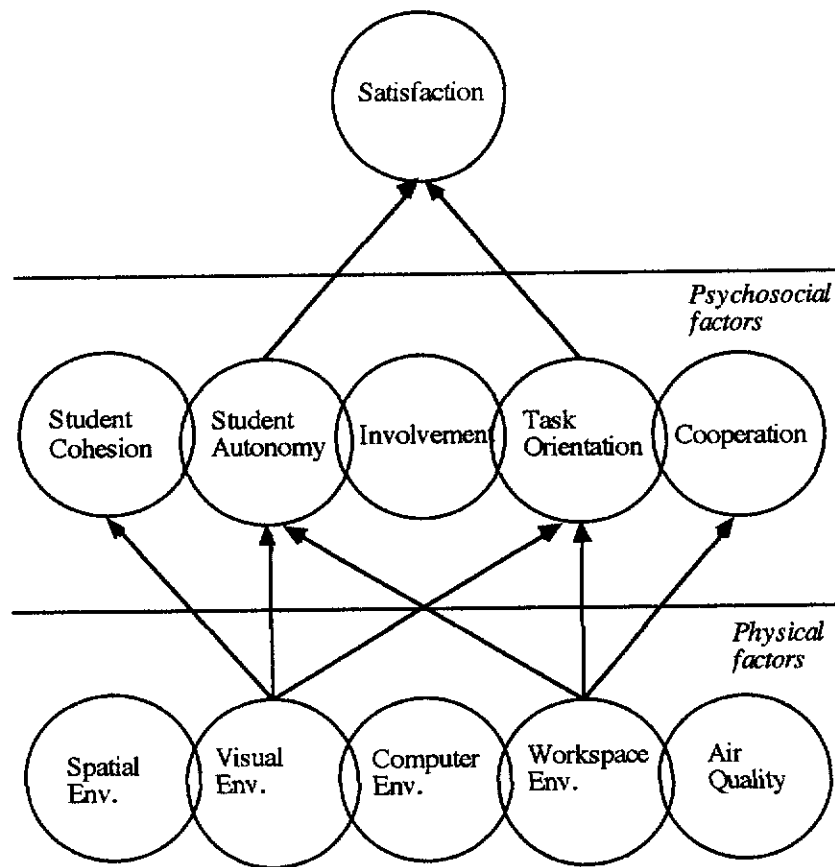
Satisfaction

Psychosocial factors

Student Cohesion

Student Autonomy

Involvement

Task Orientation

Cooperation

Physical factors

Spatial Env.

Visual Env.

Computer Env.

Workspace Env.

Air Quality